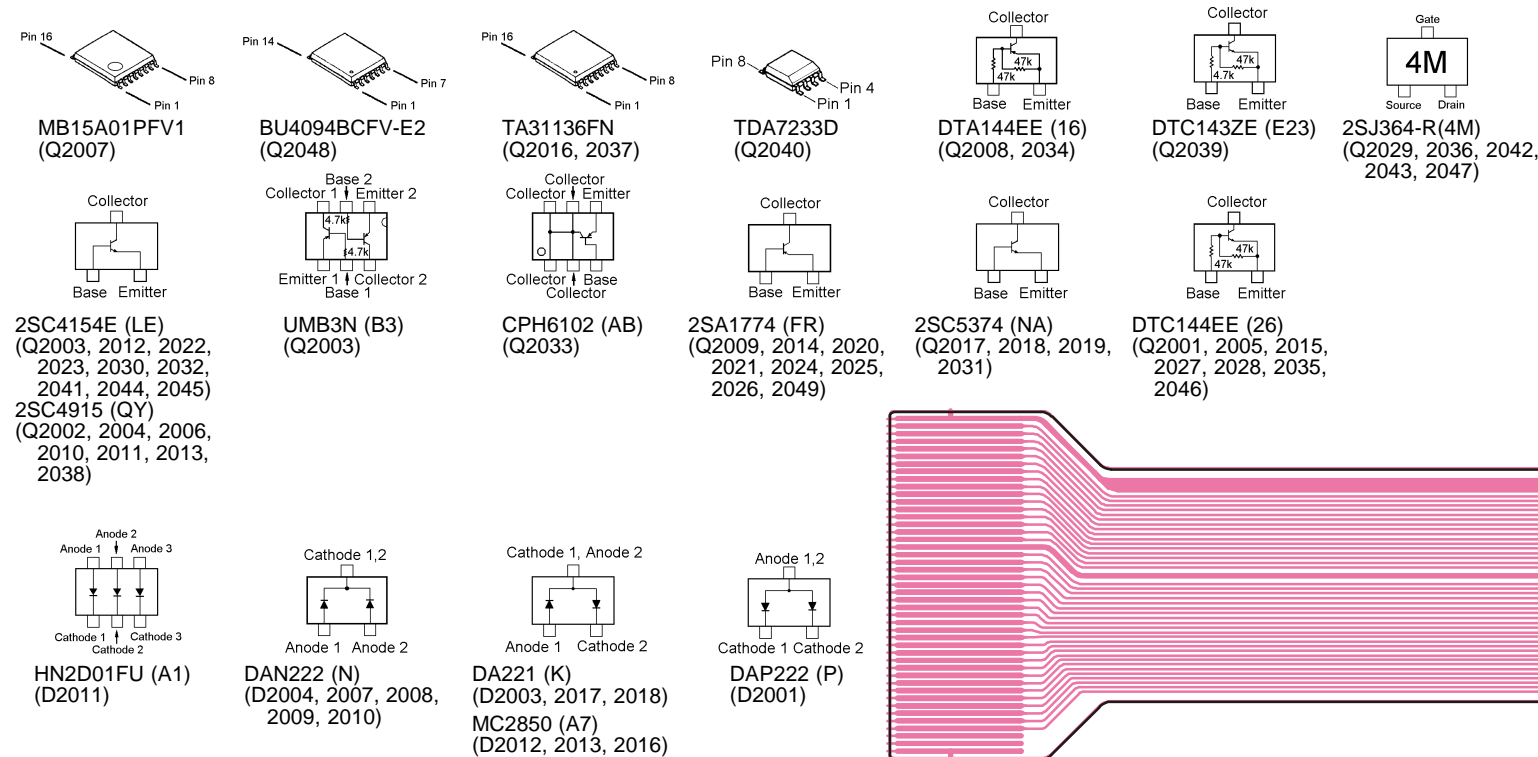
Pin 16
Pin 8
Pin 1
MB15A01PFV1
(Q2007)

Pin 14
Pin 7
Pin 1
BU4094BCFV-E2
(Q2048)

Pin 16
Pin 8
Pin 1
TA31136FN
(Q2016, 2037)

Pin 8
Pin 4
Pin 1
TDA7233D
(Q2040)

Collector
47k
47k
Base Emitter
DTA144EE (16)
(Q2008, 2034)

Collector
47k
4.7k
Base Emitter
DTC143ZE (E23)
(Q2039)

Gate
4M
Source Drain
2SJ364-R(4M)
(Q2029, 2036, 2042, 2043, 2047)

Collector
Base Emitter
2SC4154E (LE)
(Q2003, 2012, 2022, 2023, 2030, 2032, 2041, 2044, 2045)
2SC4915 (QY)
(Q2002, 2004, 2006, 2010, 2011, 2013, 2038)

Base 2
Collector 1 Emitter 2
4.7k
4.7k
Emitter 1 Collector 2
Base 1
UMB3N (B3)
(Q2003)

Collector
Collector Emitter
Collector Base
Collector
CPH6102 (AB)
(Q2033)

Collector
Base Emitter
2SA1774 (FR)
(Q2009, 2014, 2020, 2021, 2024, 2025, 2026, 2049)

Collector
Base Emitter
2SC5374 (NA)
(Q2017, 2018, 2019, 2031)

Collector
47k
47k
Base Emitter
DTC144EE (26)
(Q2001, 2005, 2015, 2027, 2028, 2035, 2046)

Anode 2
Anode 1 Anode 3
Cathode 1 Cathode 3
Cathode 2
HN2D01FU (A1)
(D2011)

Cathode 1,2
Anode 1 Anode 2
DAN222 (N)
(D2004, 2007, 2008, 2009, 2010)

Cathode 1, Anode 2
Anode 1 Cathode 2
DA221 (K)
(D2003, 2017, 2018)
MC2850 (A7)
(D2012, 2013, 2016)

Anode 1,2
Cathode 1 Cathode 2
DAP222 (P)
(D2001)